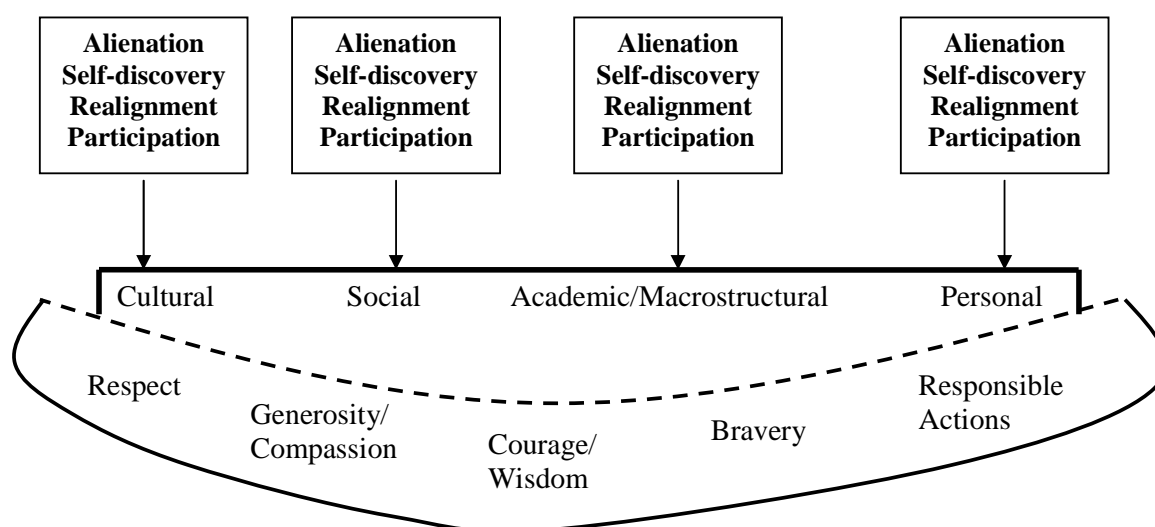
Alienation
Self-discovery
Realignment
Participation

Alienation
Self-discovery
Realignment
Participation

Alienation
Self-discovery
Realignment
Participation

Alienation
Self-discovery
Realignment
Participation

Cultural Social Academic/Macrostructural Personal

Respect

Generosity/
Compassion

Courage/
Wisdom

Bravery

Responsible
Actions